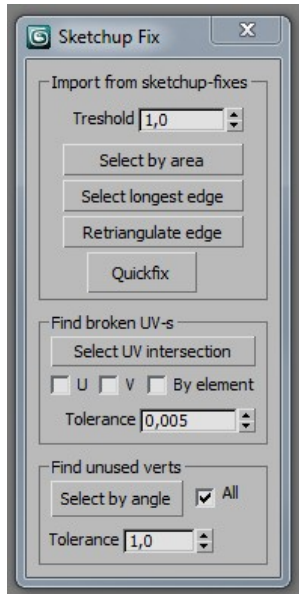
Sketchup Fix

Import from sketchup-fixes

Treshold 1,0

Select by area

Select longest edge

Retriangulate edge

Quickfix

Find broken UV-s

Select UV intersection

U V By element

Tolerance 0,005

Find unused verts

Select by angle All

Tolerance 1,0